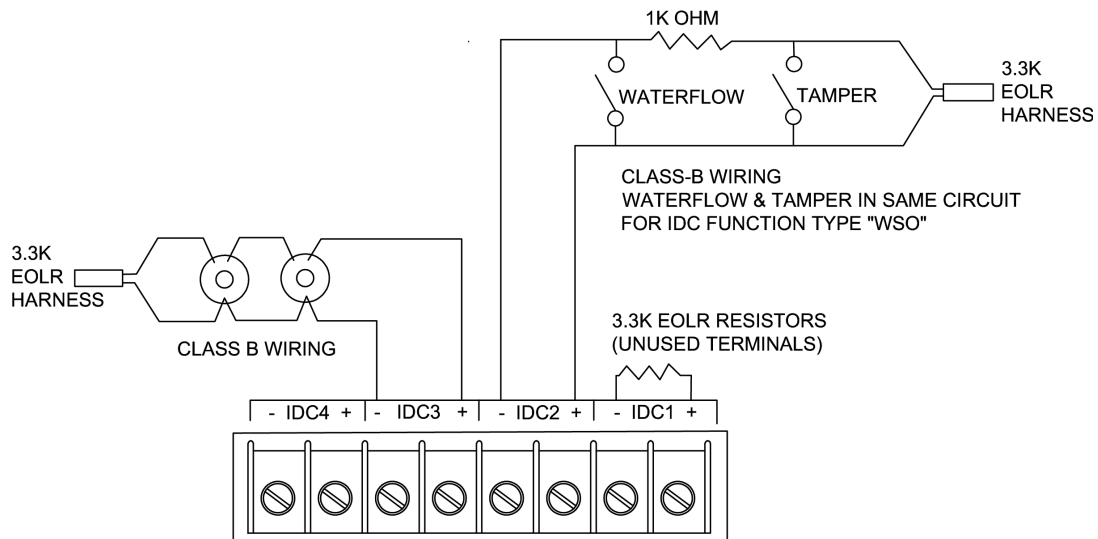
1K OHM

WATERFLOW

TAMPER

3.3K
EOLR
HARNESS

CLASS-B WIRING
WATERFLOW & TAMPER IN SAME CIRCUIT
FOR IDC FUNCTION TYPE "WSO"

3.3K
EOLR
HARNESS

CLASS B WIRING

3.3K EOLR RESISTORS
(UNUSED TERMINALS)

- IDC4 + | - IDC3 + | - IDC2 + | - IDC1 +